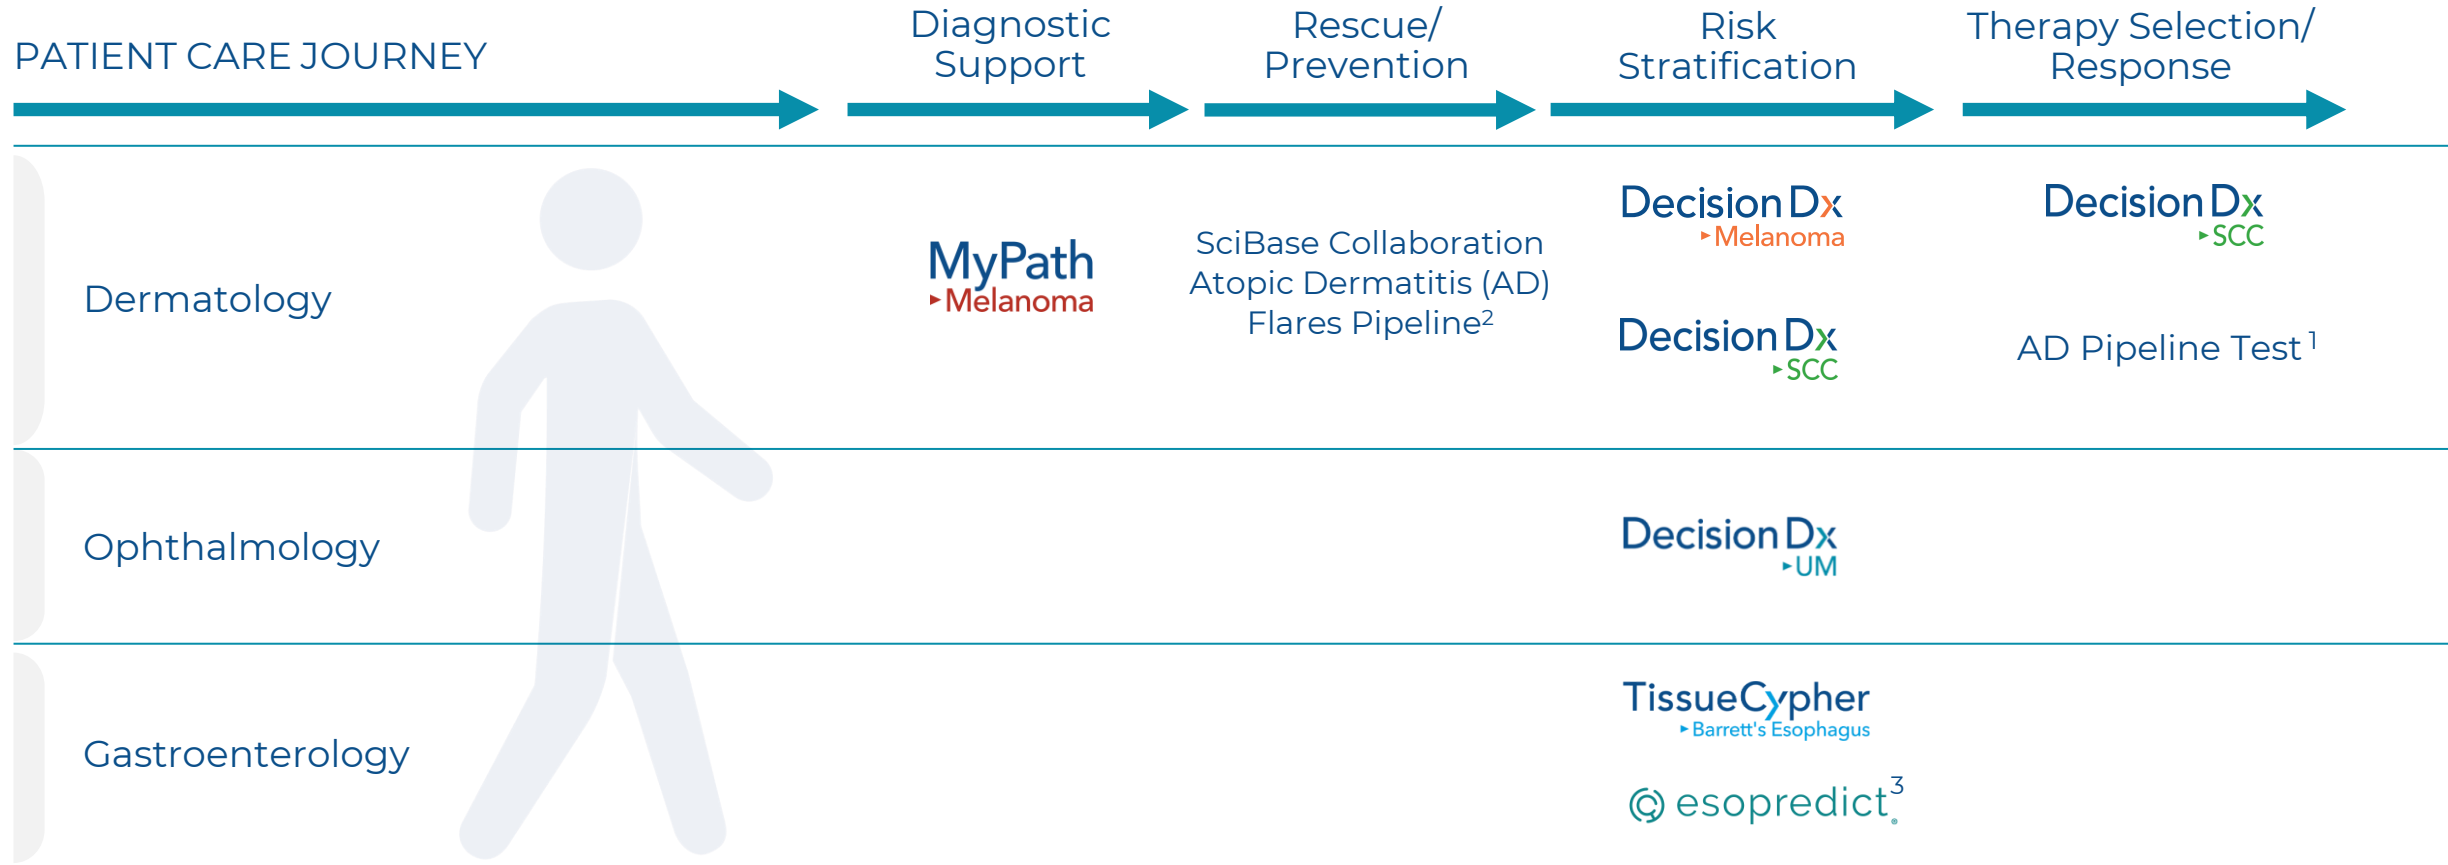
PATIENT CARE JOURNEY

Diagnostic Support

Rescue/ Prevention

Risk Stratification

Therapy Selection/ Response

Dermatology

MyPath
‣Melanoma

SciBase Collaboration Atopic Dermatitis (AD) Flares Pipeline$^2$

DecisionDx
‣Melanoma

DecisionDx
‣SCC

DecisionDx
‣SCC

AD Pipeline Test$^1$

Ophthalmology

DecisionDx
‣UM

Gastroenterology

TissueCypher
‣Barrett's Esophagus

esopredict$^3$